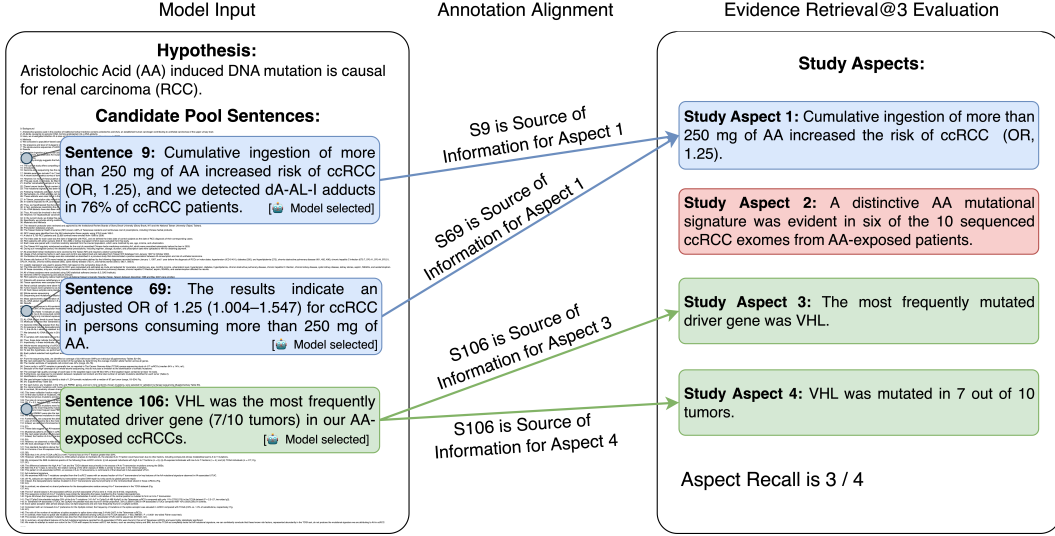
Model Input

Hypothesis:
Aristolochic Acid (AA) induced DNA mutation is causal for renal carcinoma (RCC).

Candidate Pool Sentences:

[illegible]

Sentence 9: Cumulative ingestion of more than 250 mg of AA increased risk of ccRCC (OR, 1.25), and we detected dA-AL-I adducts in 76% of ccRCC patients. [Model selected]

Sentence 69: The results indicate an adjusted OR of 1.25 (1.004–1.547) for ccRCC in persons consuming more than 250 mg of AA. [Model selected]

Sentence 106: VHL was the most frequently mutated driver gene (7/10 tumors) in our AA-exposed ccRCCs. [Model selected]

Annotation Alignment

S9 is Source of Information for Aspect 1

S69 is Source of Information for Aspect 1

S106 is Source of Information for Aspect 3

S106 is Source of Information for Aspect 4

Evidence Retrieval@3 Evaluation

Study Aspects:

Study Aspect 1: Cumulative ingestion of more than 250 mg of AA increased the risk of ccRCC (OR, 1.25).

Study Aspect 2: A distinctive AA mutational signature was evident in six of the 10 sequenced ccRCC exomes from AA-exposed patients.

Study Aspect 3: The most frequently mutated driver gene was VHL.

Study Aspect 4: VHL was mutated in 7 out of 10 tumors.

Aspect Recall is 3 / 4